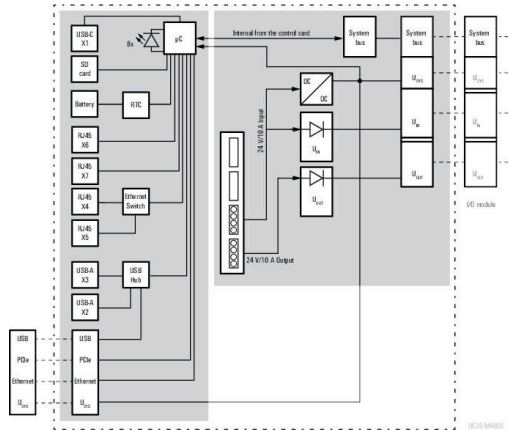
USB-C X1

SD card

Battery

RTC

RJ45 X6

RJ45 X7

RJ45 X4

Ethernet Switch

RJ45 X5

USB-A X3

USB Hub

USB-A X2

8x

µC

Internal from the control card

System bus

System bus

System bus

DC

DC

$U_{BUS}$

$U_{IN}$

$U_{OUT}$

24 V/10 A Input

24 V/10 A Output

$U_{BUS}$

$U_{IN}$

$U_{OUT}$

$U_{BUS}$

$U_{IN}$

$U_{OUT}$

I/O module

USB

PCIe

Ethernet

$U_{BUS}$

USB

PCIe

Ethernet

$U_{BUS}$

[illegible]